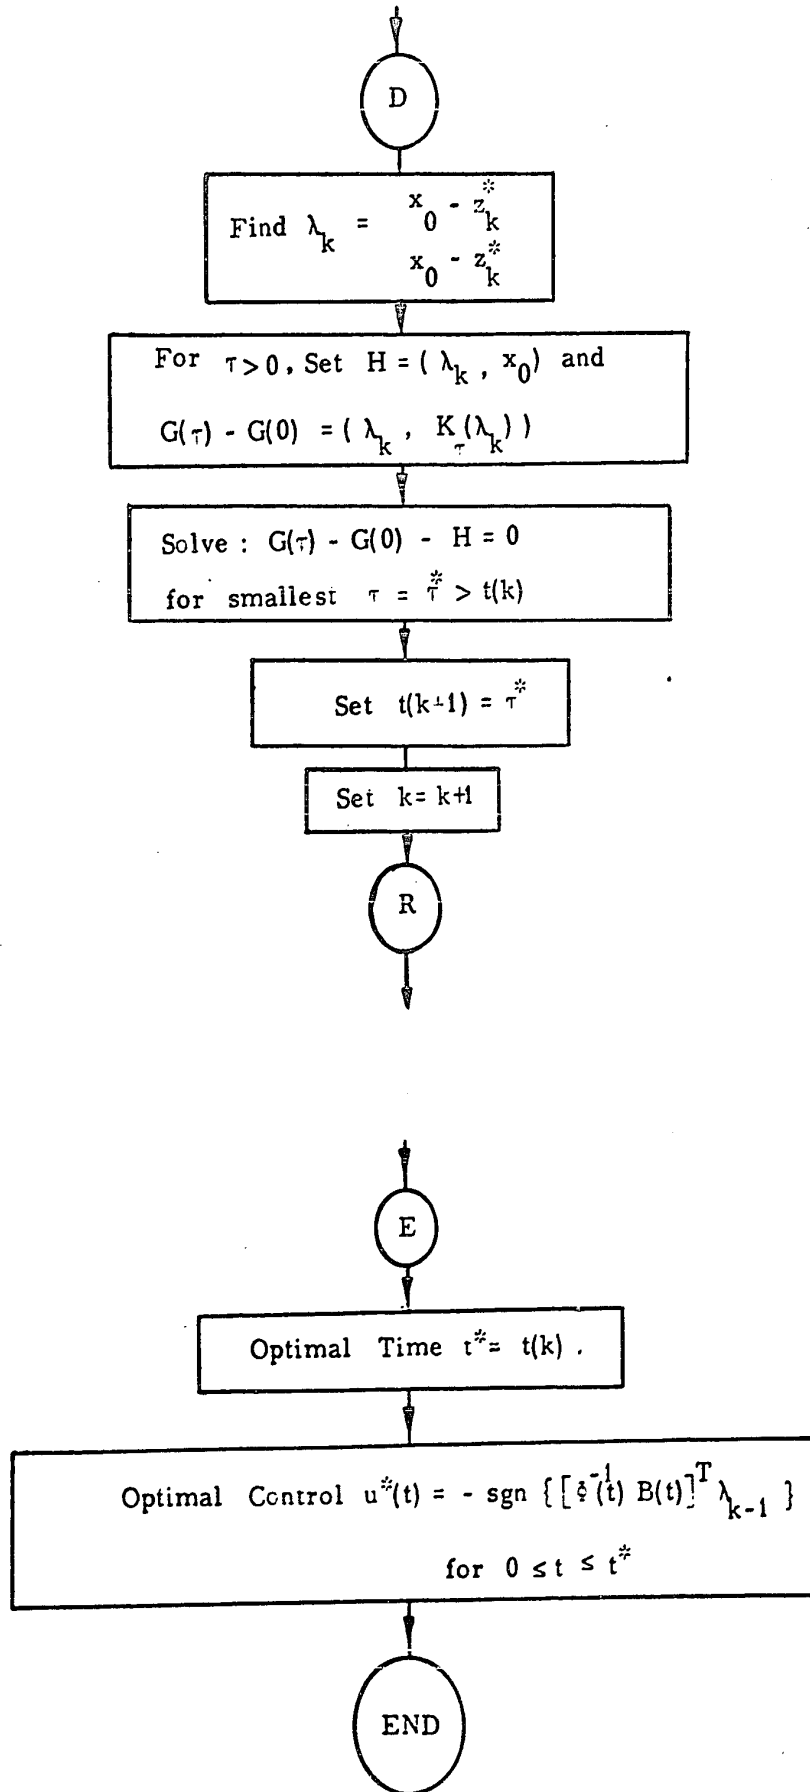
D

Find $\lambda_k = \frac{x_0 - z_k^*}{x_0 - z_k^*}$

For $\tau > 0$, Set $H = (\lambda_k, x_0)$ and $G(\tau) - G(0) = (\lambda_k, K_\tau(\lambda_k))$

Solve : $G(\tau) - G(0) - H = 0$ for smallest $\tau = \tau^* > t(k)$

Set $t(k+1) = \tau^*$

Set $k = k+1$

R

E

Optimal Time $t^* = t(k)$ .

Optimal Control $u^*(t) = - \text{sgn} \{ [\phi^{-1}(t) B(t)]^T \lambda_{k-1} \}$ for $0 \le t \le t^*$

END